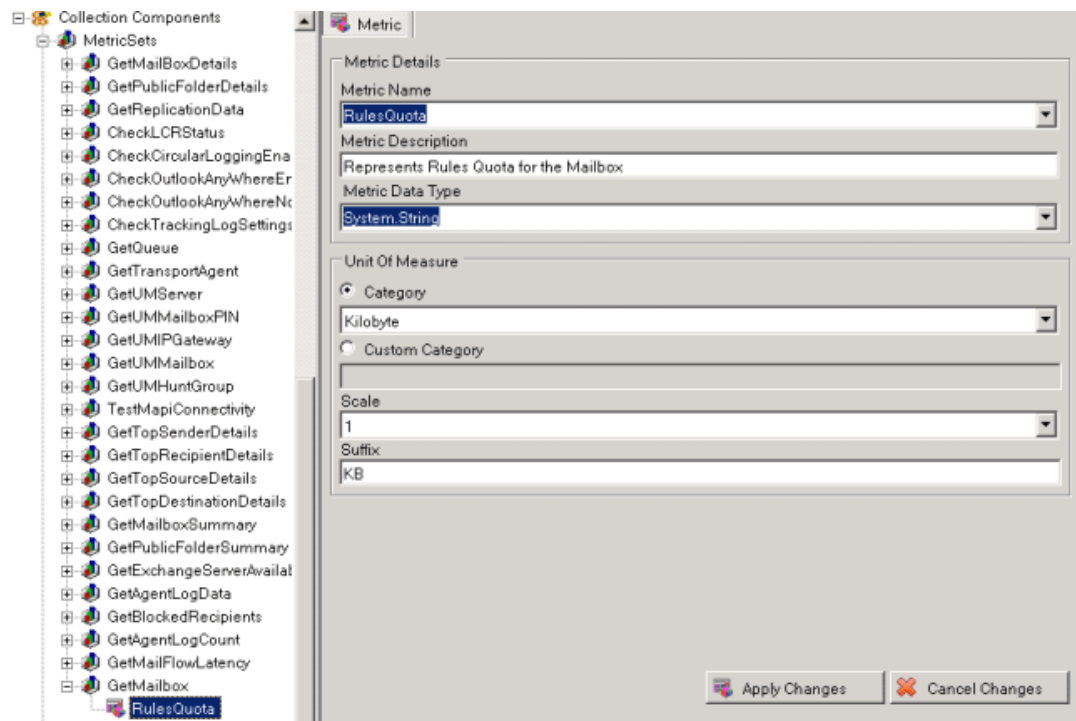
Collection Components
MetricSets
GetMailBoxDetails
GetPublicFolderDetails
GetReplicationData
CheckLCRStatus
CheckCircularLoggingEna
CheckOutlookAnyWhereEr
CheckOutlookAnyWhereNc
CheckTrackingLogSettings
GetQueue
GetTransportAgent
GetUMServer
GetUMMailboxPIN
GetUMIPGateway
GetUMMailbox
GetUMHuntGroup
TestMapiConnectivity
GetTopSenderDetails
GetTopRecipientDetails
GetTopSourceDetails
GetTopDestinationDetails
GetMailboxSummary
GetPublicFolderSummary
GetExchangeServerAvailat
GetAgentLogData
GetBlockedRecipients
GetAgentLogCount
GetMailFlowLatency
GetMailbox
RulesQuota

Metric

Metric Details
Metric Name
RulesQuota
Metric Description
Represents Rules Quota for the Mailbox
Metric Data Type
System.String

Unit Of Measure
Category
Kilobyte
Custom Category
Scale
1
Suffix
KB

Apply Changes
Cancel Changes